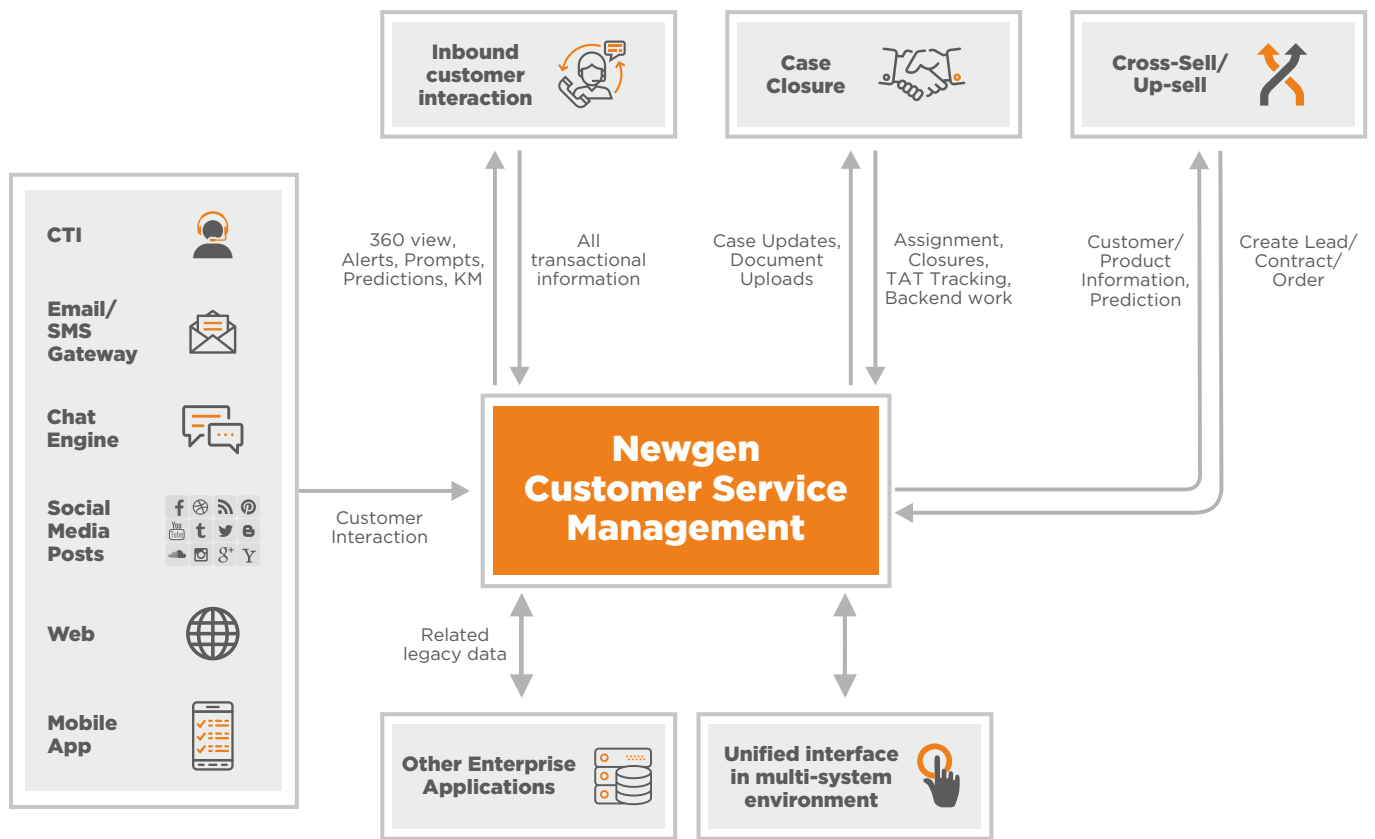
Inbound customer interaction

Case Closure

Cross-Sell/ Up-sell

CTI

Email/ SMS Gateway

Chat Engine

Social Media Posts

Web

Mobile App

360 view, Alerts, Prompts, Predictions, KM

All transactional information

Case Updates, Document Uploads

Assignment, Closures, TAT Tracking, Backend work

Customer/ Product Information, Prediction

Create Lead/ Contract/ Order

Customer Interaction

Newgen Customer Service Management

Related legacy data

Other Enterprise Applications

Unified interface in multi-system environment